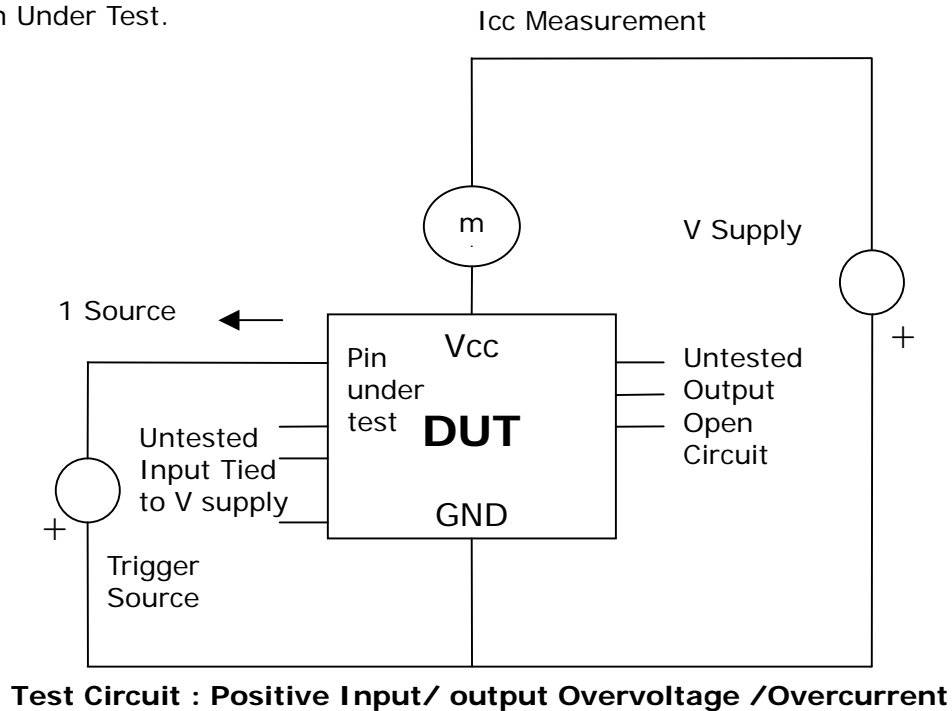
n Under Test.

Icc Measurement

m

V Supply

1 Source

+

Vcc

Pin under test

DUT

Untested Output Open Circuit

Untested Input Tied to V supply

GND

+

Trigger Source

Test Circuit : Positive Input/ output Overvoltage /Overcurrent